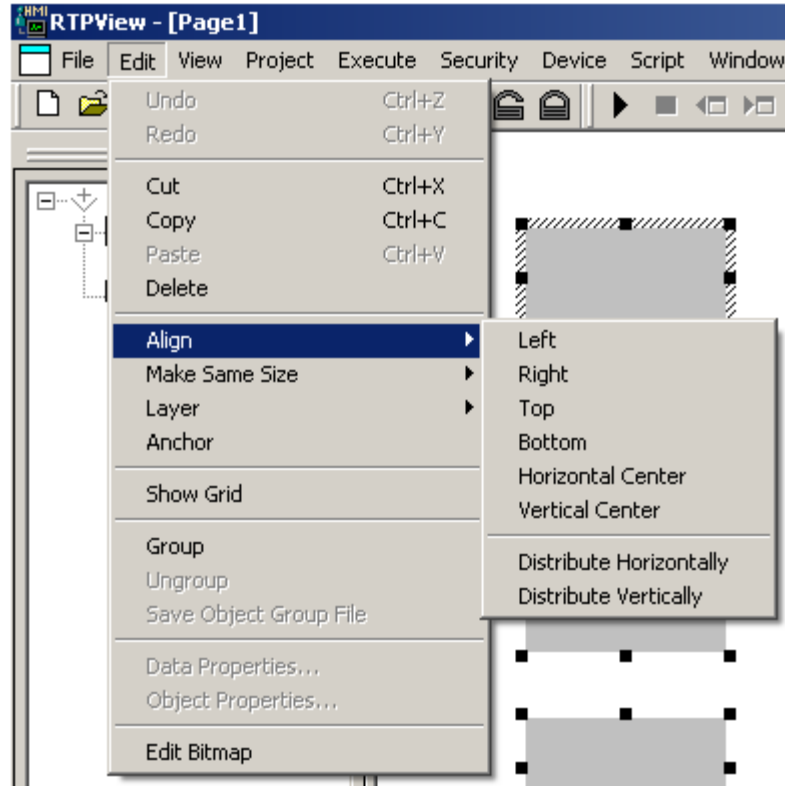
HMI RTPView - [Page1]

File Edit View Project Execute Security Device Script Window

Undo Ctrl+Z
Redo Ctrl+Y

Cut Ctrl+X
Copy Ctrl+C
Paste Ctrl+V
Delete

Align
Make Same Size
Layer
Anchor

Show Grid

Group
Ungroup
Save Object Group File

Data Properties...
Object Properties...

Edit Bitmap

Left
Right
Top
Bottom
Horizontal Center
Vertical Center

Distribute Horizontally
Distribute Vertically